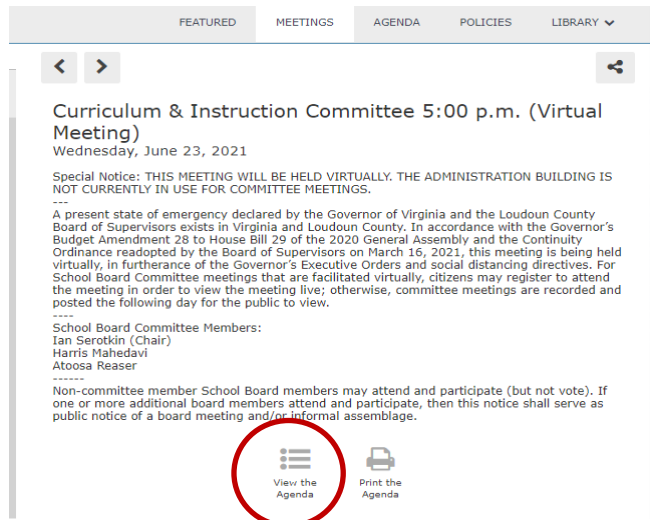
FEATURED MEETINGS AGENDA POLICIES LIBRARY

Curriculum & Instruction Committee 5:00 p.m. (Virtual Meeting)
Wednesday, June 23, 2021

Special Notice: THIS MEETING WILL BE HELD VIRTUALLY. THE ADMINISTRATION BUILDING IS NOT CURRENTLY IN USE FOR COMMITTEE MEETINGS.
---
A present state of emergency declared by the Governor of Virginia and the Loudoun County Board of Supervisors exists in Virginia and Loudoun County. In accordance with the Governor's Budget Amendment 28 to House Bill 29 of the 2020 General Assembly and the Continuity Ordinance readopted by the Board of Supervisors on March 16, 2021, this meeting is being held virtually, in furtherance of the Governor's Executive Orders and social distancing directives. For School Board Committee meetings that are facilitated virtually, citizens may register to attend the meeting in order to view the meeting live; otherwise, committee meetings are recorded and posted the following day for the public to view.
----
School Board Committee Members:
Ian Serotkin (Chair)
Harris Mahedavi
Atoosa Reaser
------
Non-committee member School Board members may attend and participate (but not vote). If one or more additional board members attend and participate, then this notice shall serve as public notice of a board meeting and/or informal assemblage.

View the Agenda
Print the Agenda